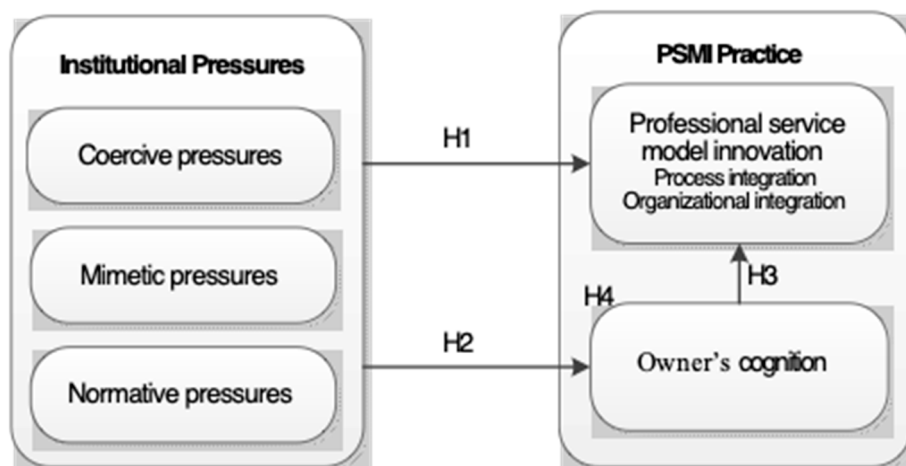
Institutional Pressures

Coercive pressures

Mimetic pressures

Normative pressures

H1

H2

PSMI Practice

Professional service model innovation
Process integration
Organizational integration

H3

H4

Owner's cognition